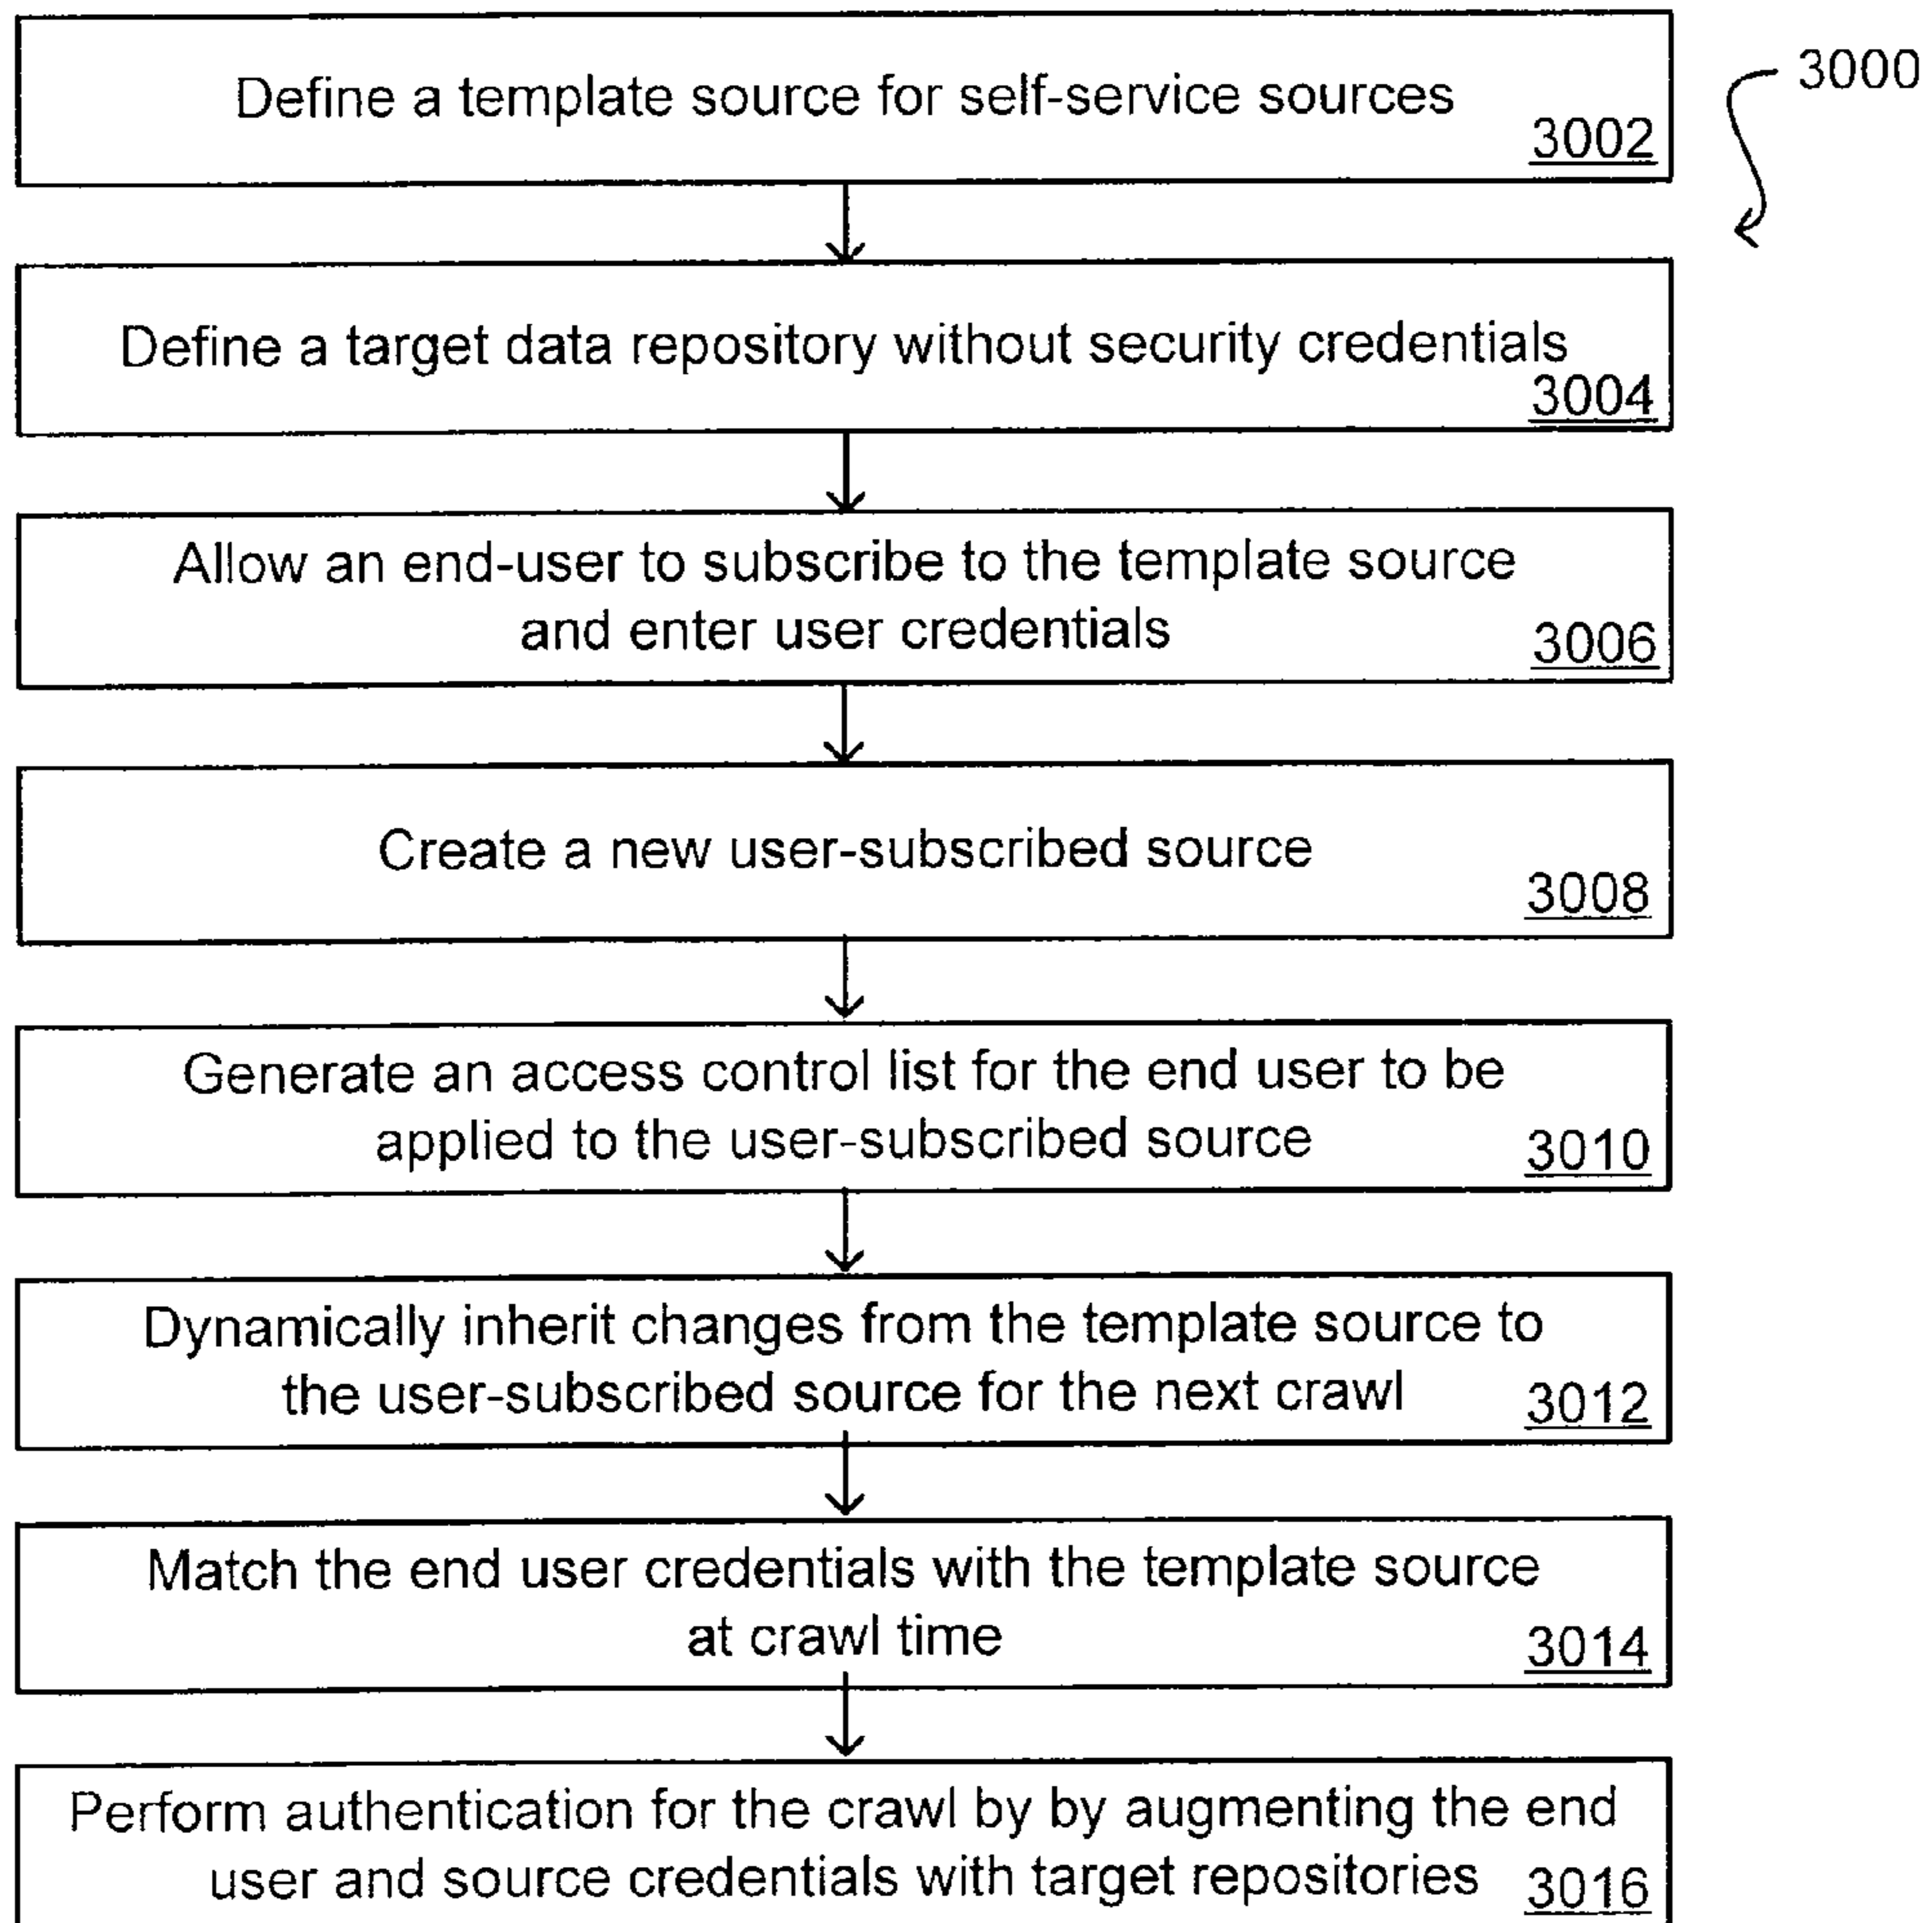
3000

Define a template source for self-service sources
3002

Define a target data repository without security credentials
3004

Allow an end-user to subscribe to the template source and enter user credentials
3006

Create a new user-subscribed source
3008

Generate an access control list for the end user to be applied to the user-subscribed source
3010

Dynamically inherit changes from the template source to the user-subscribed source for the next crawl
3012

Match the end user credentials with the template source at crawl time
3014

Perform authentication for the crawl by by augmenting the end user and source credentials with target repositories
3016